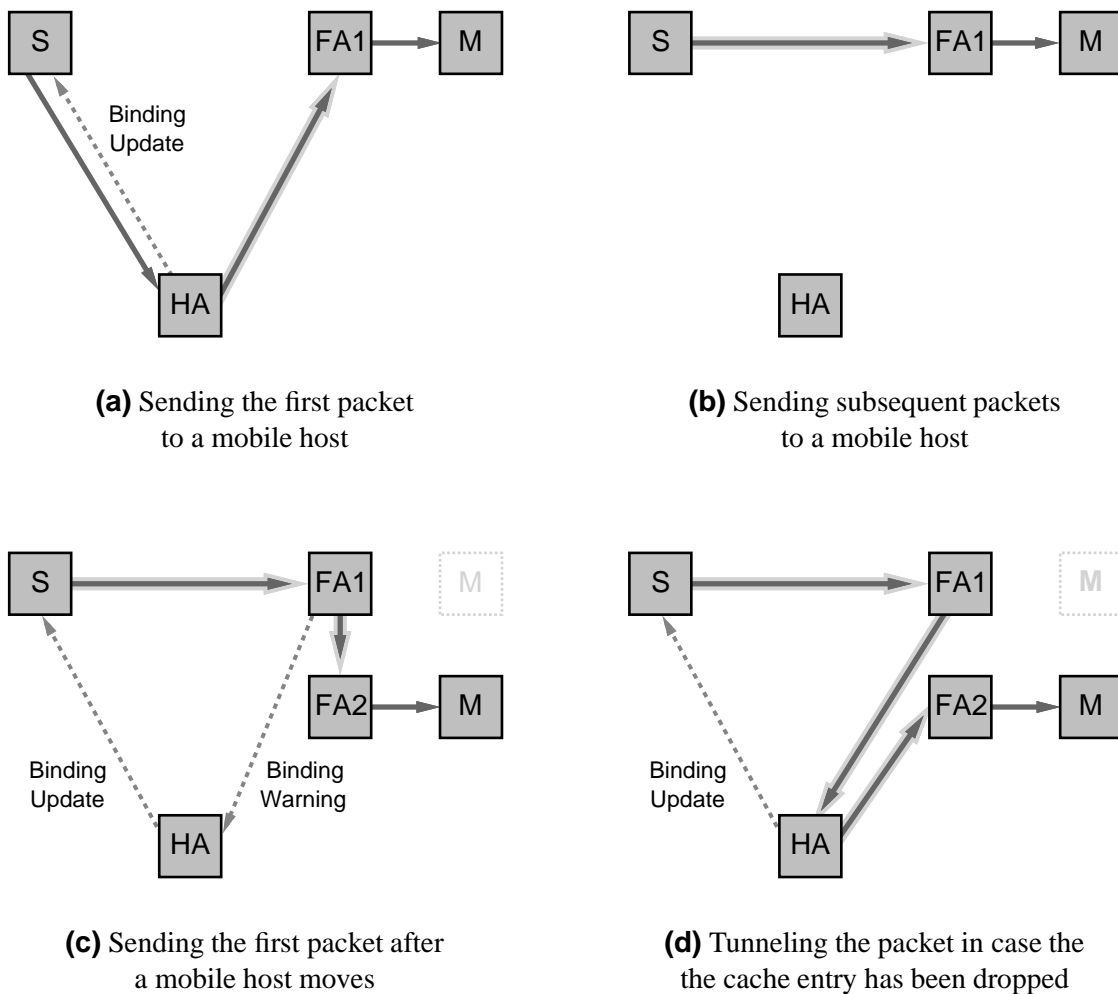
S

FA1

M

Binding Update

HA

**(a)** Sending the first packet to a mobile host

S

FA1

M

HA

**(b)** Sending subsequent packets to a mobile host

S

FA1

M

FA2

M

Binding Update

Binding Warning

HA

**(c)** Sending the first packet after a mobile host moves

S

FA1

M

FA2

M

Binding Update

HA

**(d)** Tunneling the packet in case the the cache entry has been dropped